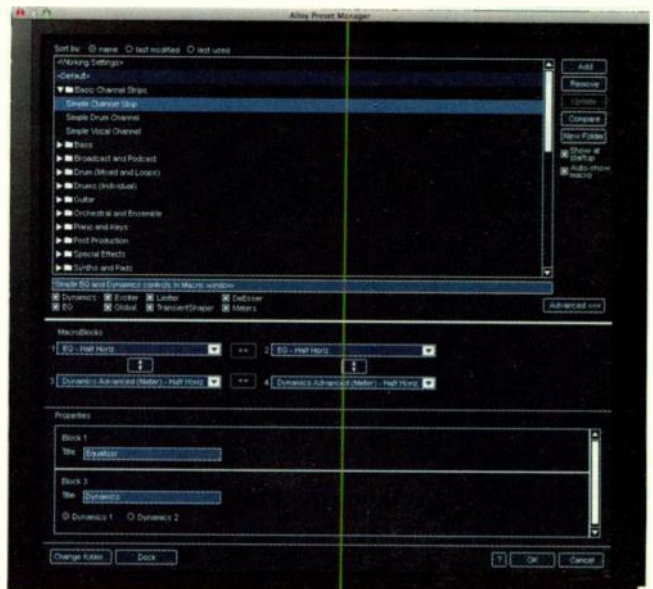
Alloy Preset Manager

Sort by: name last modified last used

<Working Settings>
<Default>
Basic Channel Strips
Simple Channel Strip
Simple Drum Channel
Simple Vocal Channel
Bass
Broadcast and Podcast
Drum (Mixed and Loops)
Drums (Individual)
Guitar
Orchestral and Ensemble
Piano and Keys
Post Production
Special Effects
Synths and Pads

Add
Remove
Update
Compare
New Folder
Show at startup
Auto-show macro

Simple EQ and Dynamics controls in Macro window

Dynamics Exciter Limiter DeEsser
EQ Global TransientShaper Meters

Advanced <<<

MacroBlocks

1 EQ - Half Horiz <-> 2 EQ - Half Horiz
3 Dynamics Advanced (Meter) - Half Horiz <-> 4 Dynamics Advanced (Meter) - Half Horiz

Properties

Block 1
Title: Equalizer

Block 3
Title: Dynamics

Dynamics 1 Dynamics 2

Change folder Dock ? OK Cancel